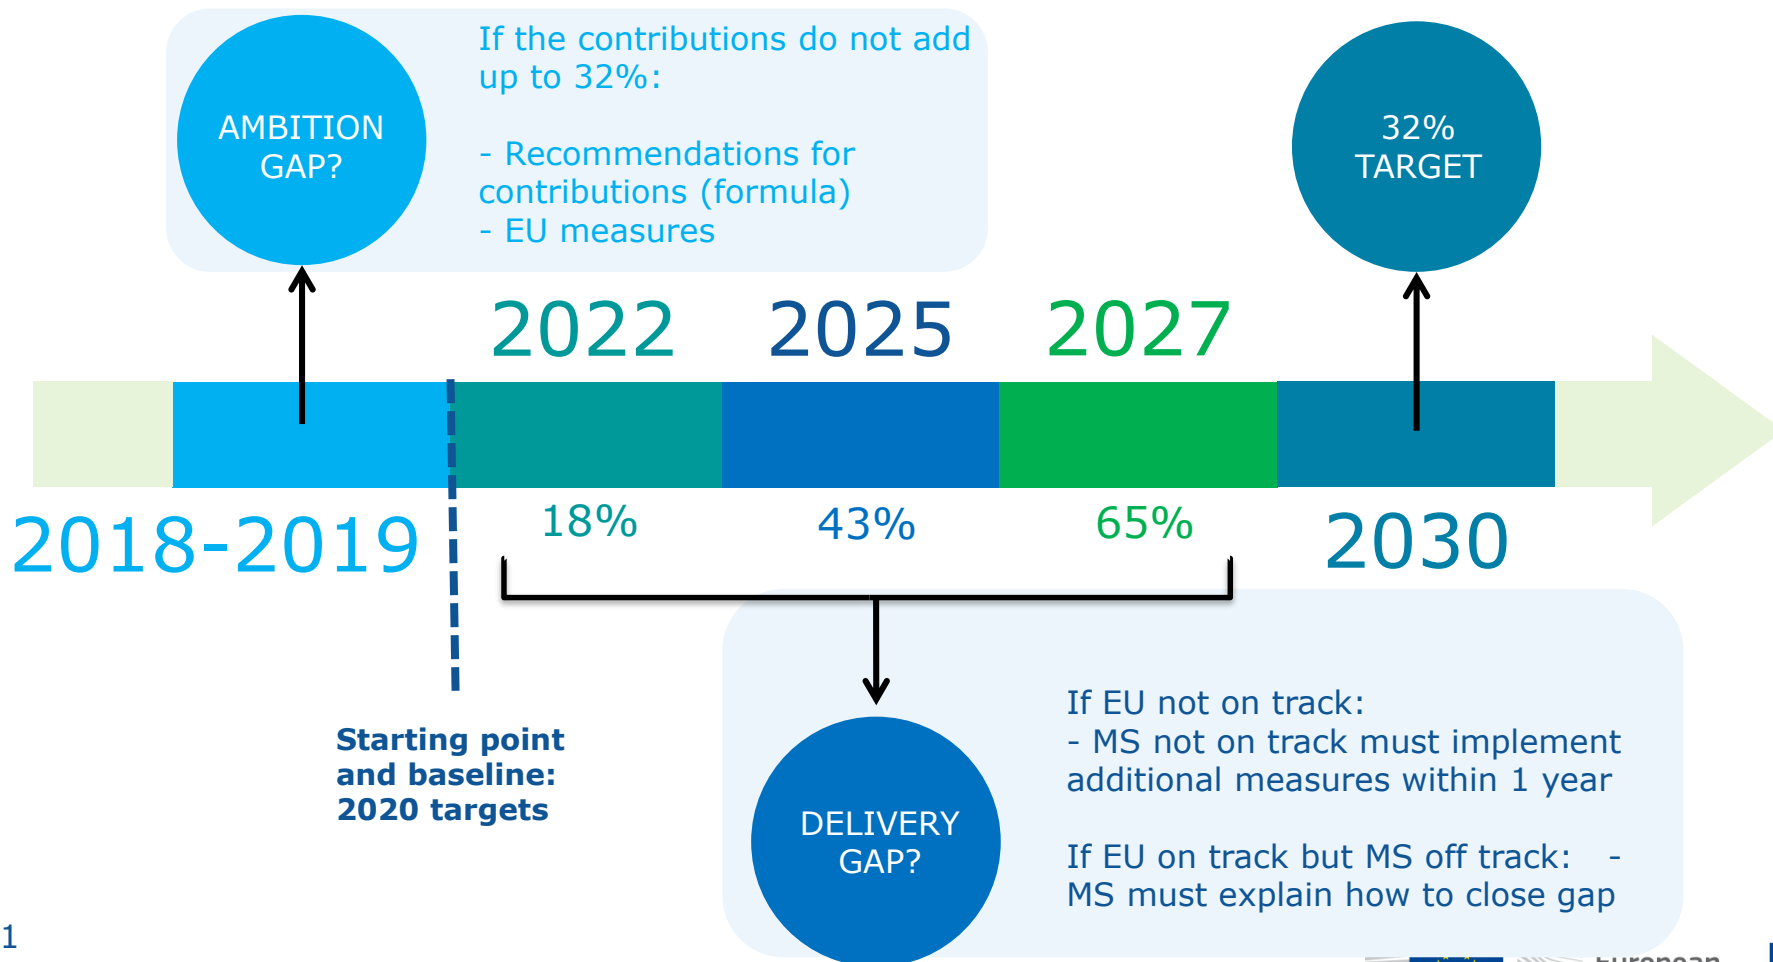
AMBITION GAP?

If the contributions do not add up to 32%:

- Recommendations for contributions (formula)
- EU measures

32% TARGET

2022

2025

2027

2018-2019

18%

43%

65%

2030

Starting point and baseline: 2020 targets

DELIVERY GAP?

If EU not on track:
- MS not on track must implement additional measures within 1 year

If EU on track but MS off track: - MS must explain how to close gap

1

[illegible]